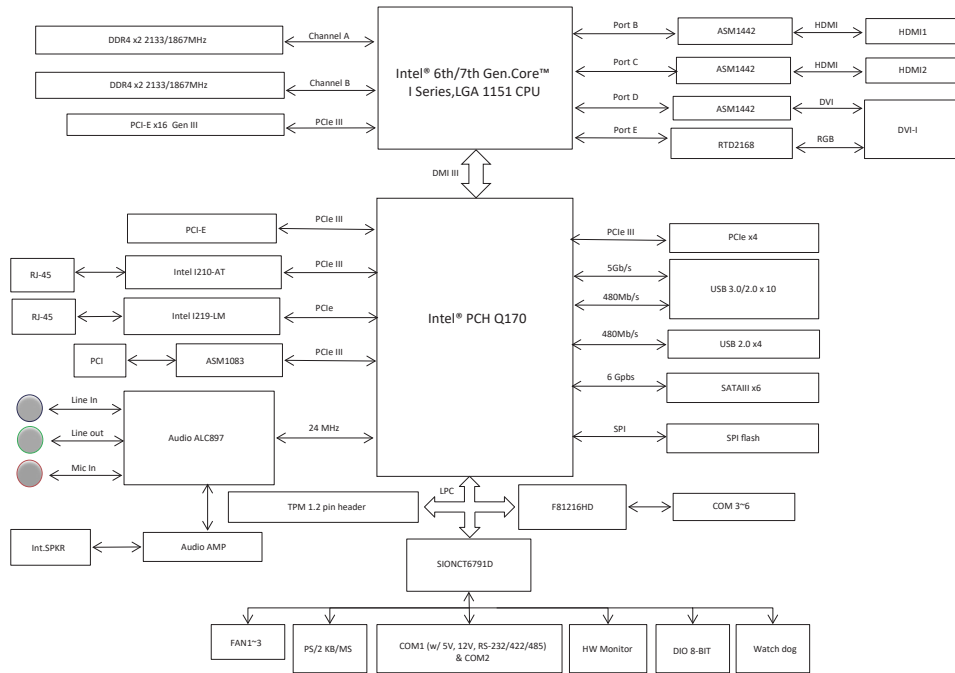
DDR4 x2 2133/1867MHz

Channel A

DDR4 x2 2133/1867MHz

Channel B

PCI-E x16 Gen III

PCIe III

Intel® 6th/7th Gen.Core™ I Series,LGA 1151 CPU

Port B

ASM1442

HDMI

HDMI1

Port C

ASM1442

HDMI

HDMI2

Port D

ASM1442

DVI

Port E

RTD2168

RGB

DVI-I

DMI III

PCI-E

PCIe III

RJ-45

Intel I210-AT

PCIe III

RJ-45

Intel I219-LM

PCIe

PCI

ASM1083

PCIe III

Intel® PCH Q170

PCIe III

PCIe x4

5Gb/s

480Mb/s

USB 3.0/2.0 x 10

480Mb/s

USB 2.0 x4

6 Gpbs

SATAIII x6

SPI

SPI flash

Line In

Line out

Mic In

Audio ALC897

24 MHz

LPC

TPM 1.2 pin header

F81216HD

COM 3~6

Int.SPKR

Audio AMP

SIONCT6791D

FAN1~3

PS/2 KB/MS

COM1 (w/ 5V, 12V, RS-232/422/485) & COM2

HW Monitor

DIO 8-BIT

Watch dog